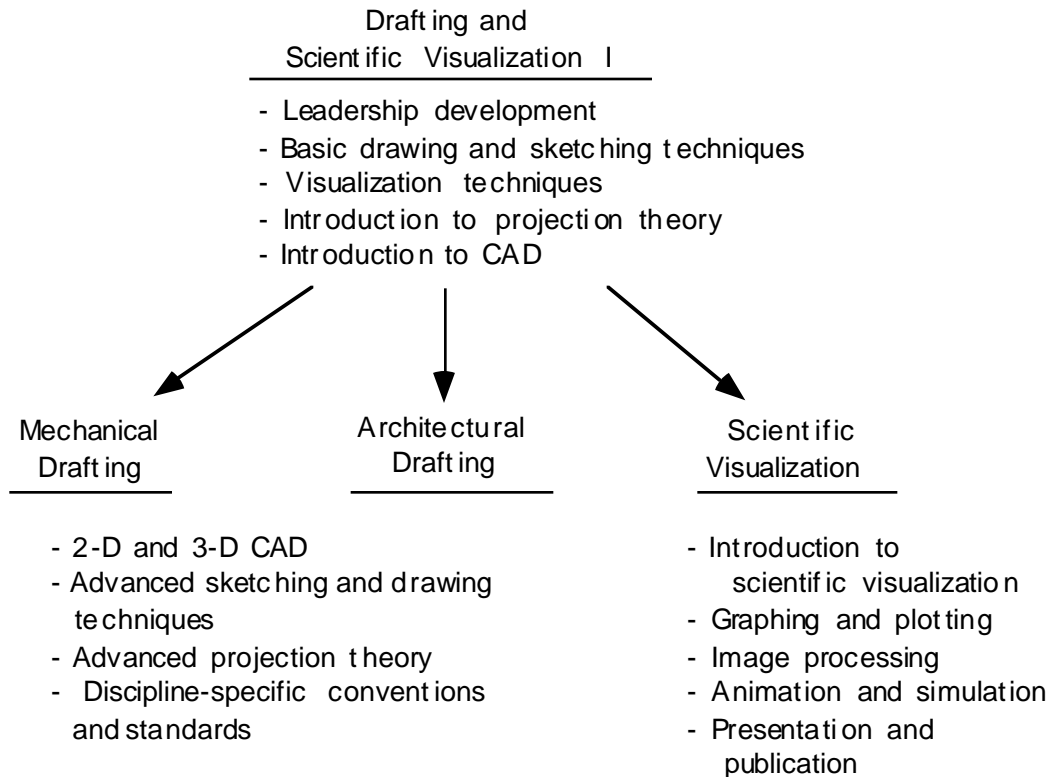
Drafting and Scientific Visualization I

- Leadership development
- Basic drawing and sketching techniques
- Visualization techniques
- Introduction to projection theory
- Introduction to CAD

Mechanical Drafting

- 2-D and 3-D CAD
- Advanced sketching and drawing techniques
- Advanced projection theory
- Discipline-specific conventions and standards

Architectural Drafting

Scientific Visualization

- Introduction to scientific visualization
- Graphing and plotting
- Image processing
- Animation and simulation
- Presentation and publication